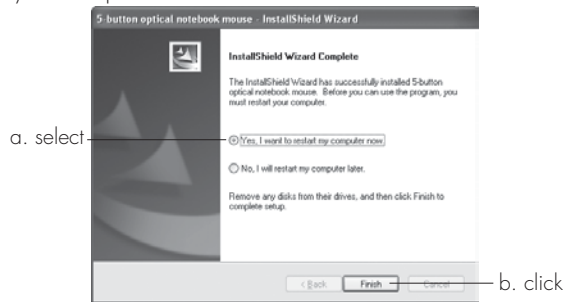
5-button optical notebook mouse - InstallShield Wizard

InstallShield Wizard Complete

The InstallShield Wizard has successfully installed 5-button optical notebook mouse. Before you can use the program, you must restart your computer.

a. select

Yes, I want to restart my computer now.

No, I will restart my computer later.

Remove any disks from their drives, and then click Finish to complete setup.

< Back

Finish

Cancel

b. click